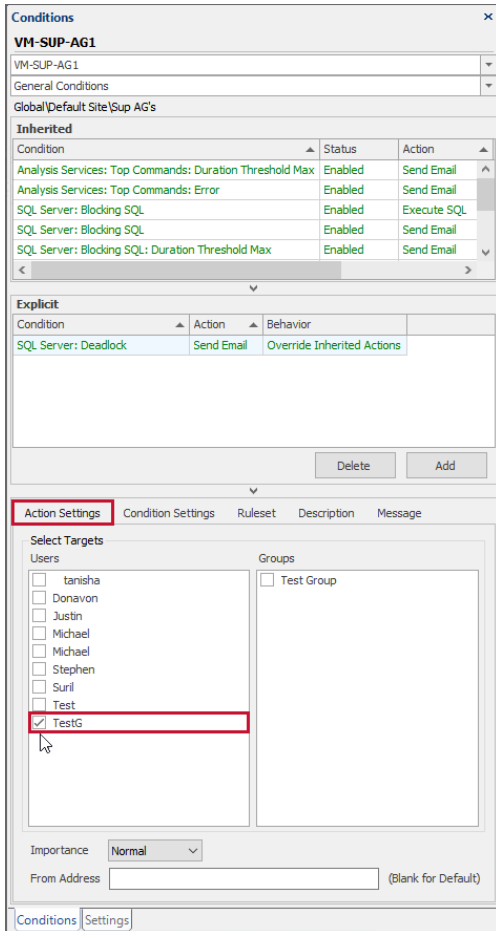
Conditions ×

VM-SUP-AG1

VM-SUP-AG1

General Conditions

Global\Default Site\Sup AG's

Inherited

| Condition | Status | Action |
|---|---|---|
| Analysis Services: Top Commands: Duration Threshold Max | Enabled | Send Email |
| Analysis Services: Top Commands: Error | Enabled | Send Email |
| SQL Server: Blocking SQL | Enabled | Execute SQL |
| SQL Server: Blocking SQL | Enabled | Send Email |
| SQL Server: Blocking SQL: Duration Threshold Max | Enabled | Send Email |

Explicit

| Condition | Action | Behavior |
|---|---|---|
| SQL Server: Deadlock | Send Email | Override Inherited Actions |

Delete Add

Action Settings Condition Settings Ruleset Description Message

Select Targets

Users

tanisha
Donavon
Justin
Michael
Michael
Stephen
Suril
Test
TestG

Groups

Test Group

Importance Normal

From Address (Blank for Default)

Conditions Settings